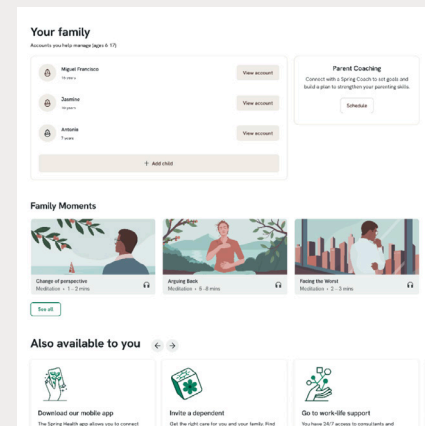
Your family

Accounts you help manage (ages 6-17)

Miguel Francisco
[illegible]

View account

Jasmine
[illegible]

View account

Antonia
7 years

View account

+ Add child

Parent Coaching

Connect with a Spring Coach to set goals and build a plan to strengthen your parenting skills.

Schedule

Family Moments

Change of perspective
Meditation • 1 - 3 mins

Arguing Back
Meditation • 6 - 8 mins

Facing the Worst
Meditation • 2 - 3 mins

See all

Also available to you

Download our mobile app
The Spring Health app allows you to connect

Invite a dependent
Get the right care for you and your family. Find

Go to work-life support
You have 24/7 access to consultants and